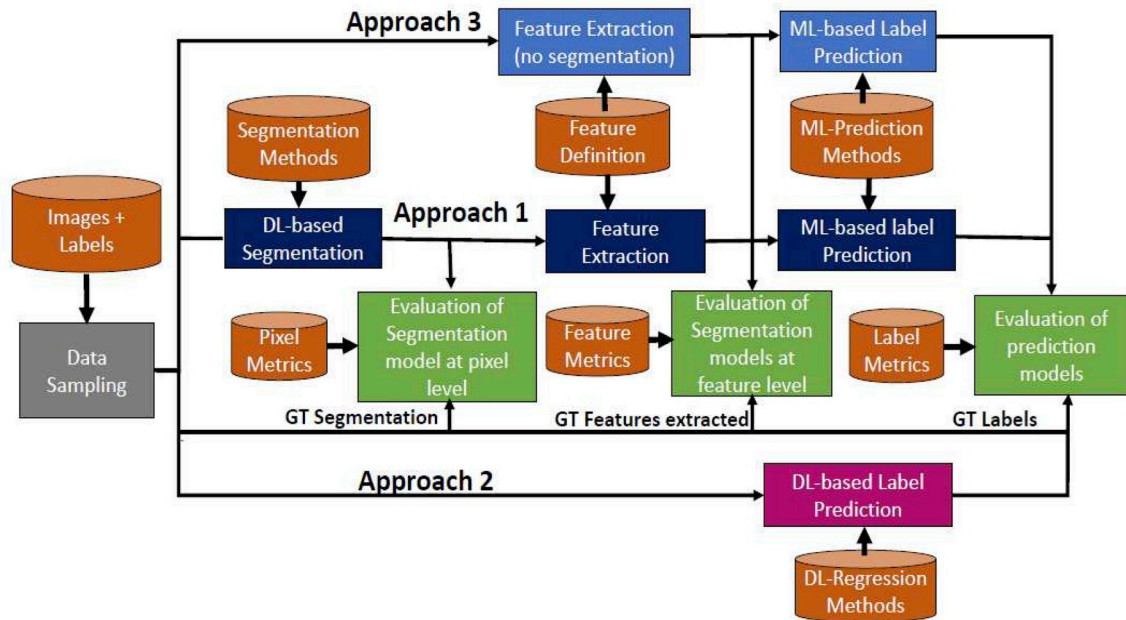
Approach 3

Feature Extraction (no segmentation)

ML-based Label Prediction

Segmentation Methods

Feature Definition

ML-Prediction Methods

Images + Labels

DL-based Segmentation

Approach 1

Feature Extraction

ML-based label Prediction

Data Sampling

Pixel Metrics

Evaluation of Segmentation model at pixel level

Feature Metrics

Evaluation of Segmentation models at feature level

Label Metrics

Evaluation of prediction models

GT Segmentation

GT Features extracted

GT Labels

Approach 2

DL-based Label Prediction

DL-Regression Methods